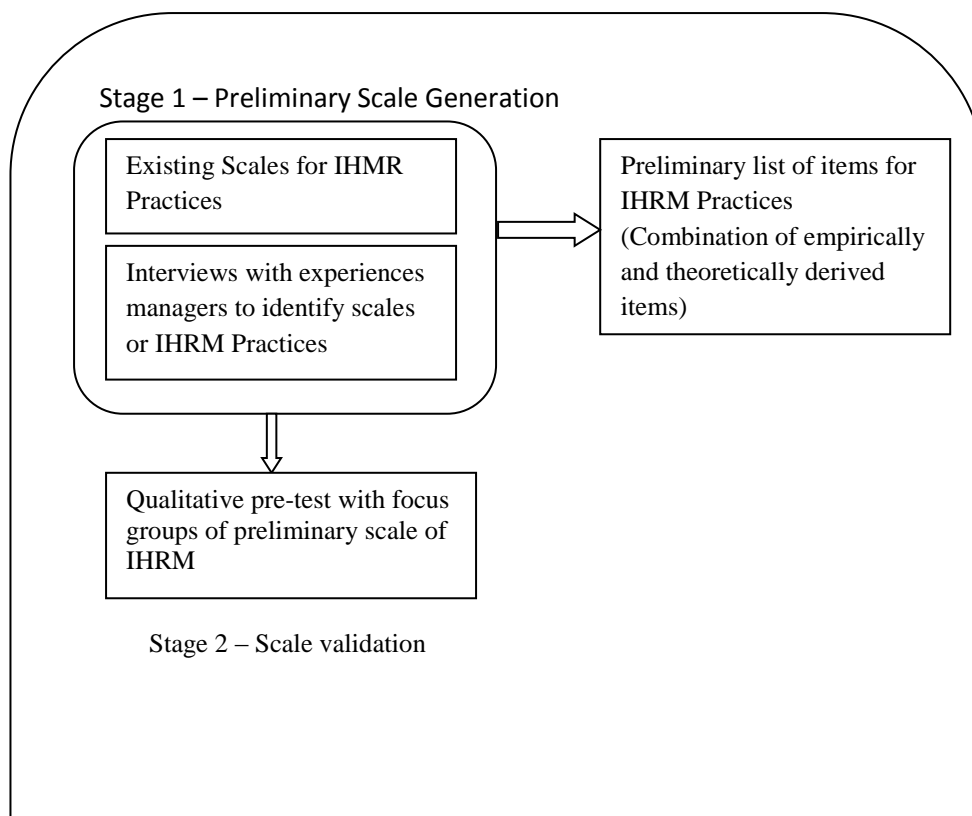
Stage 1 – Preliminary Scale Generation

Existing Scales for IHMR Practices

Interviews with experiences managers to identify scales or IHRM Practices

Preliminary list of items for IHRM Practices (Combination of empirically and theoretically derived items)

Qualitative pre-test with focus groups of preliminary scale of IHRM

Stage 2 – Scale validation